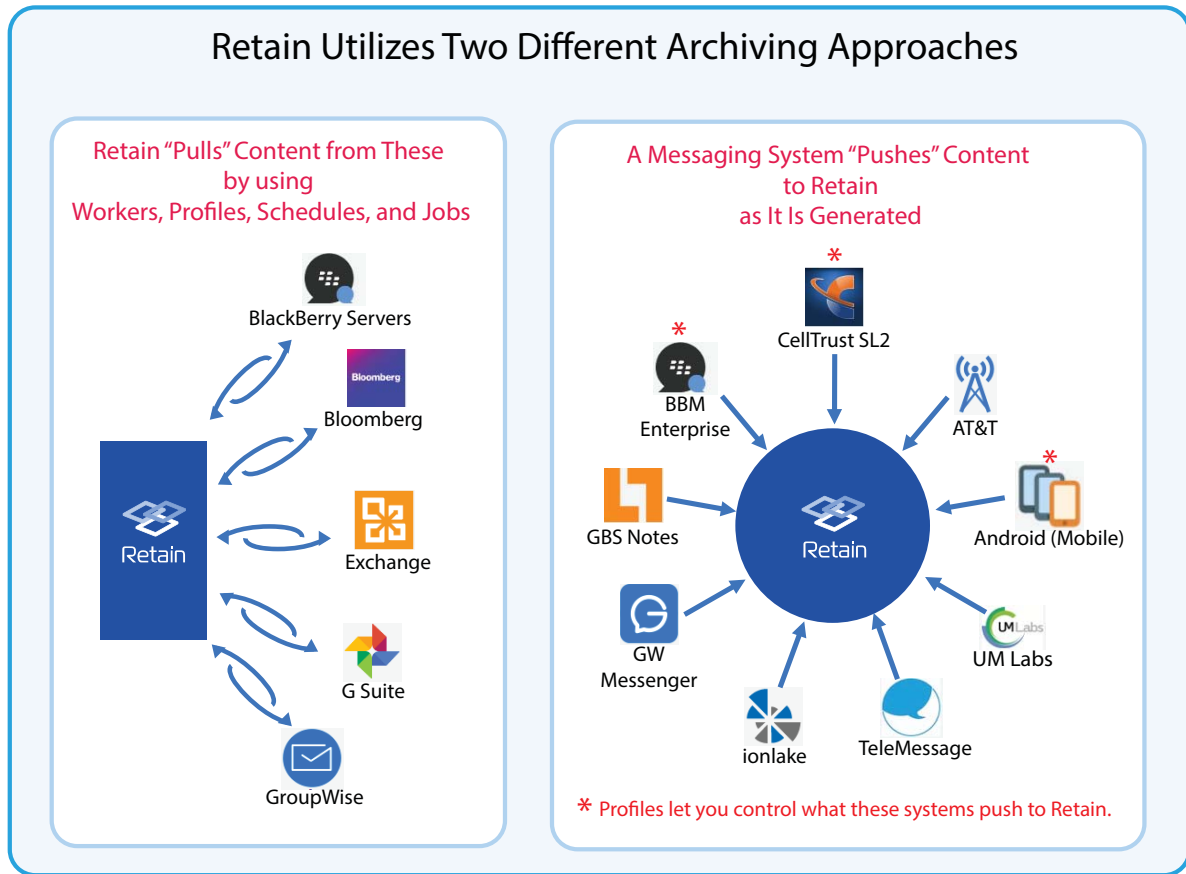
Retain Utilizes Two Different Archiving Approaches

Retain "Pulls" Content from These by using Workers, Profiles, Schedules, and Jobs

BlackBerry Servers

Bloomberg

Bloomberg

Retain

Exchange

G Suite

GroupWise

A Messaging System "Pushes" Content to Retain as It Is Generated

*

CellTrust SL2

*

BBM Enterprise

AT&T

*

GBS Notes

Retain

Android (Mobile)

GW Messenger

UM Labs

UM Labs

ionlake

TeleMessage

* Profiles let you control what these systems push to Retain.